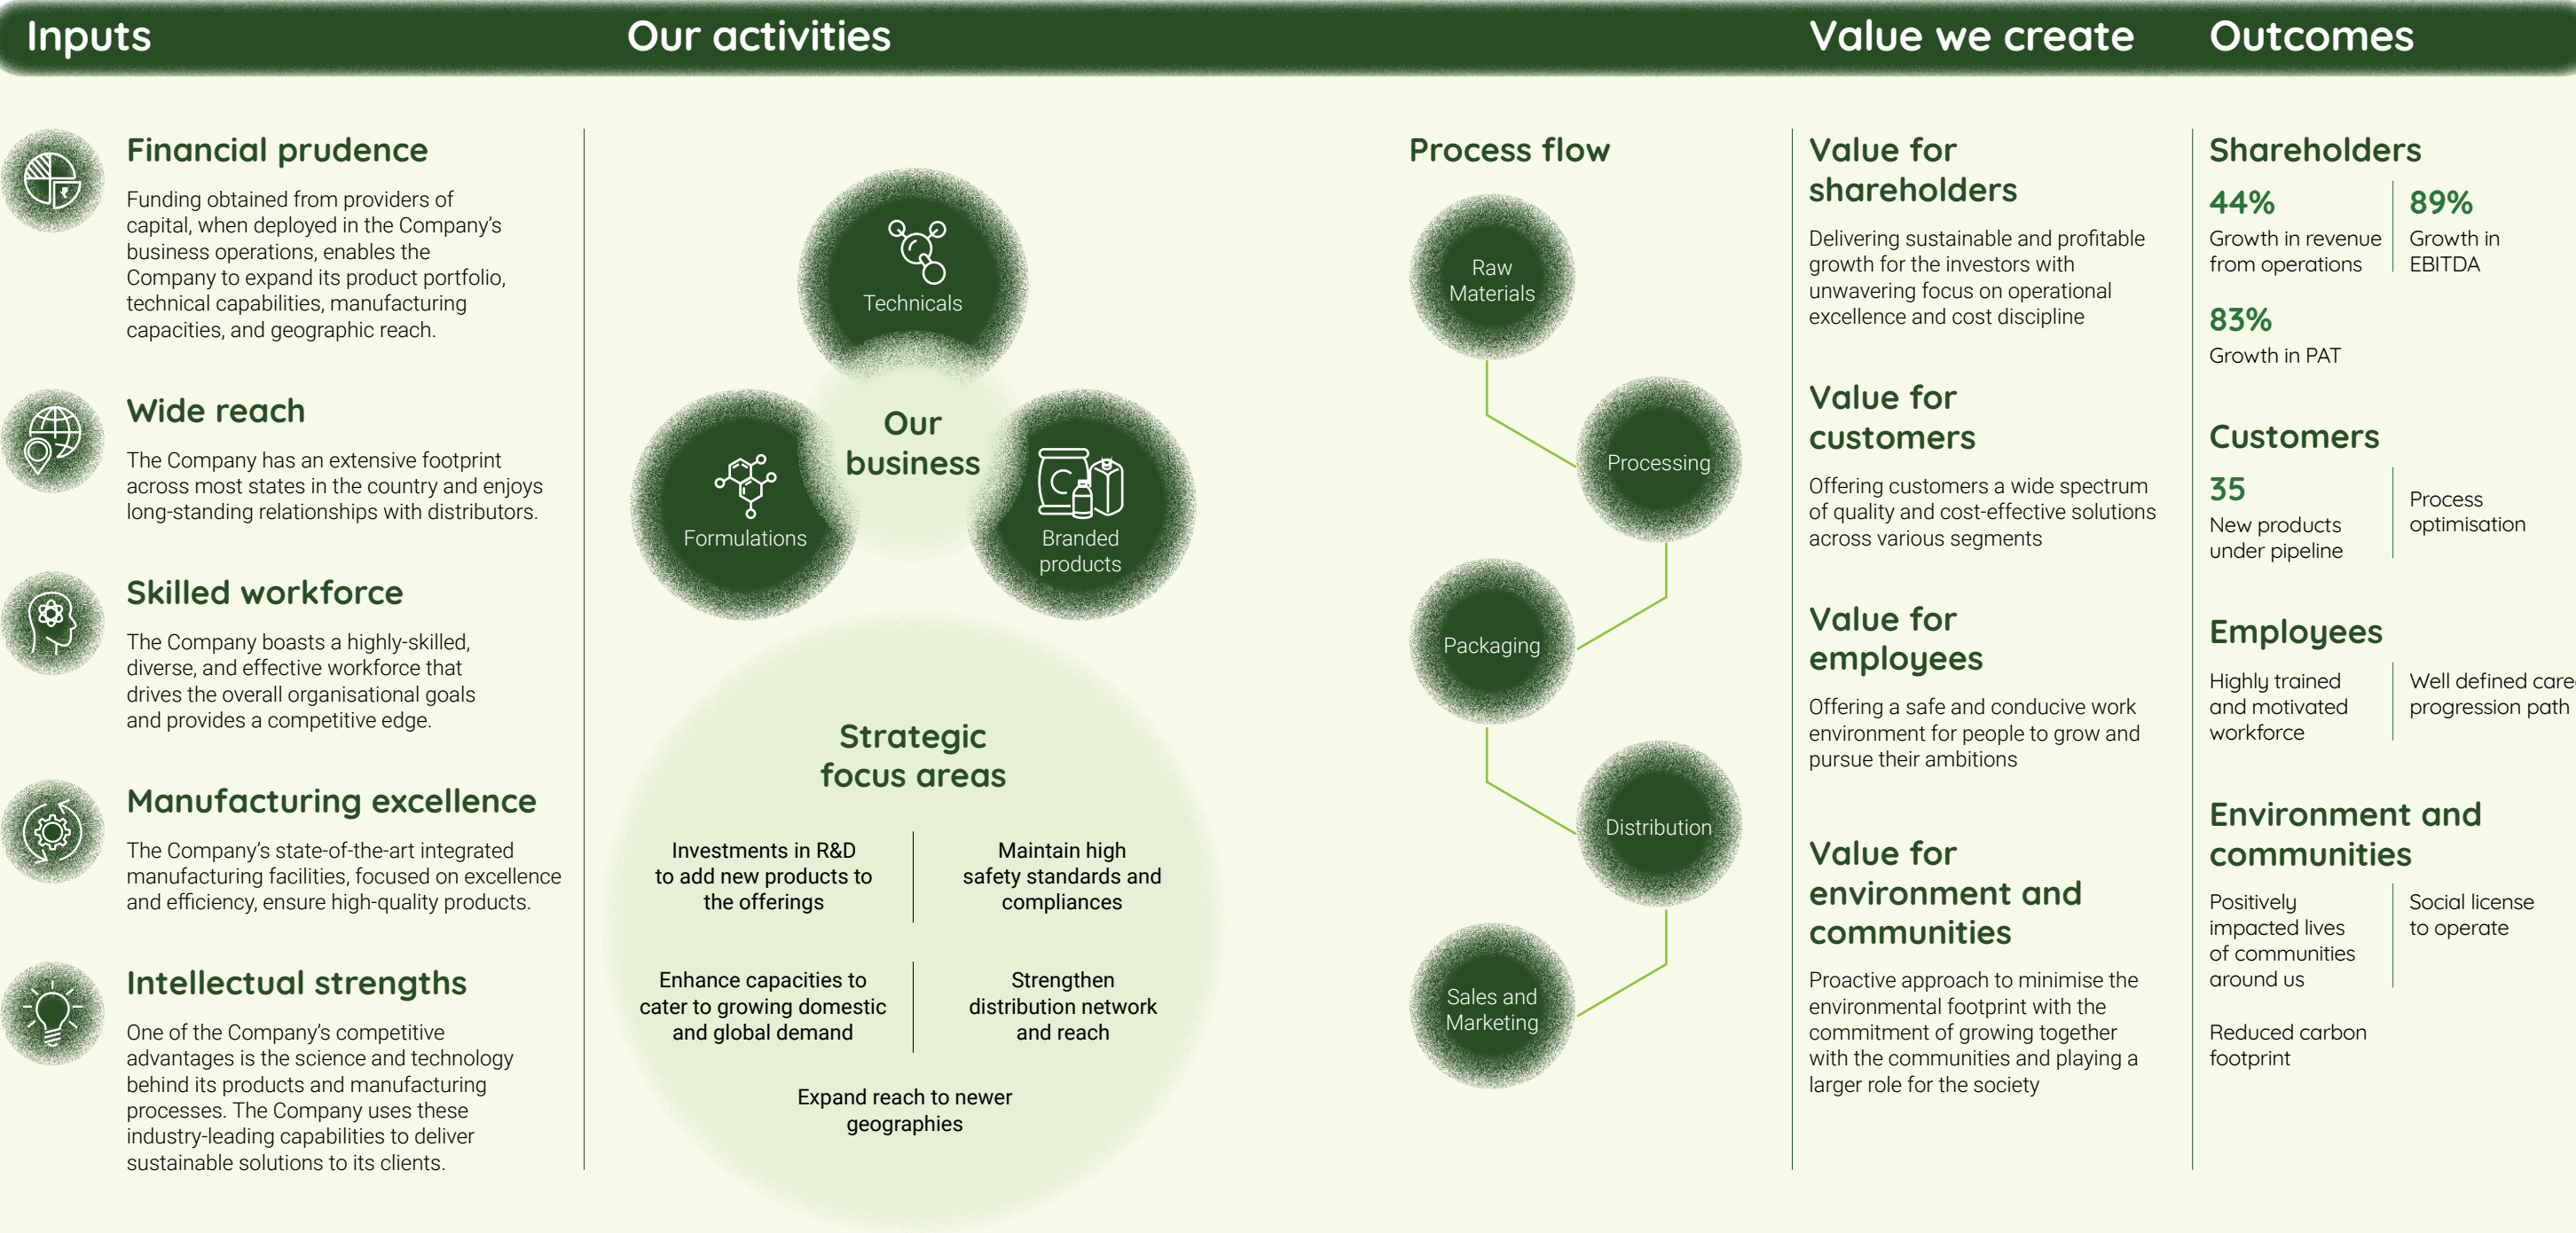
Inputs

Our activities

Value we create

Outcomes

Financial prudence

Funding obtained from providers of capital, when deployed in the Company's business operations, enables the Company to expand its product portfolio, technical capabilities, manufacturing capacities, and geographic reach.

Wide reach

The Company has an extensive footprint across most states in the country and enjoys long-standing relationships with distributors.

Skilled workforce

The Company boasts a highly-skilled, diverse, and effective workforce that drives the overall organisational goals and provides a competitive edge.

Manufacturing excellence

The Company's state-of-the-art integrated manufacturing facilities, focused on excellence and efficiency, ensure high-quality products.

Intellectual strengths

One of the Company's competitive advantages is the science and technology behind its products and manufacturing processes. The Company uses these industry-leading capabilities to deliver sustainable solutions to its clients.

Technicals

Our business

Formulations

Branded products

Strategic focus areas

Investments in R&D to add new products to the offerings

Maintain high safety standards and compliances

Enhance capacities to cater to growing domestic and global demand

Strengthen distribution network and reach

Expand reach to newer geographies

Process flow

Raw Materials

Processing

Packaging

Distribution

Sales and Marketing

Value for shareholders

Delivering sustainable and profitable growth for the investors with unwavering focus on operational excellence and cost discipline

Value for customers

Offering customers a wide spectrum of quality and cost-effective solutions across various segments

Value for employees

Offering a safe and conducive work environment for people to grow and pursue their ambitions

Value for environment and communities

Proactive approach to minimise the environmental footprint with the commitment of growing together with the communities and playing a larger role for the society

Shareholders

44%
Growth in revenue from operations

89%
Growth in EBITDA

83%
Growth in PAT

Customers

35
New products under pipeline

Process optimisation

Employees

Highly trained and motivated workforce

Well defined care progression path

Environment and communities

Positively impacted lives of communities around us

Social license to operate

Reduced carbon footprint